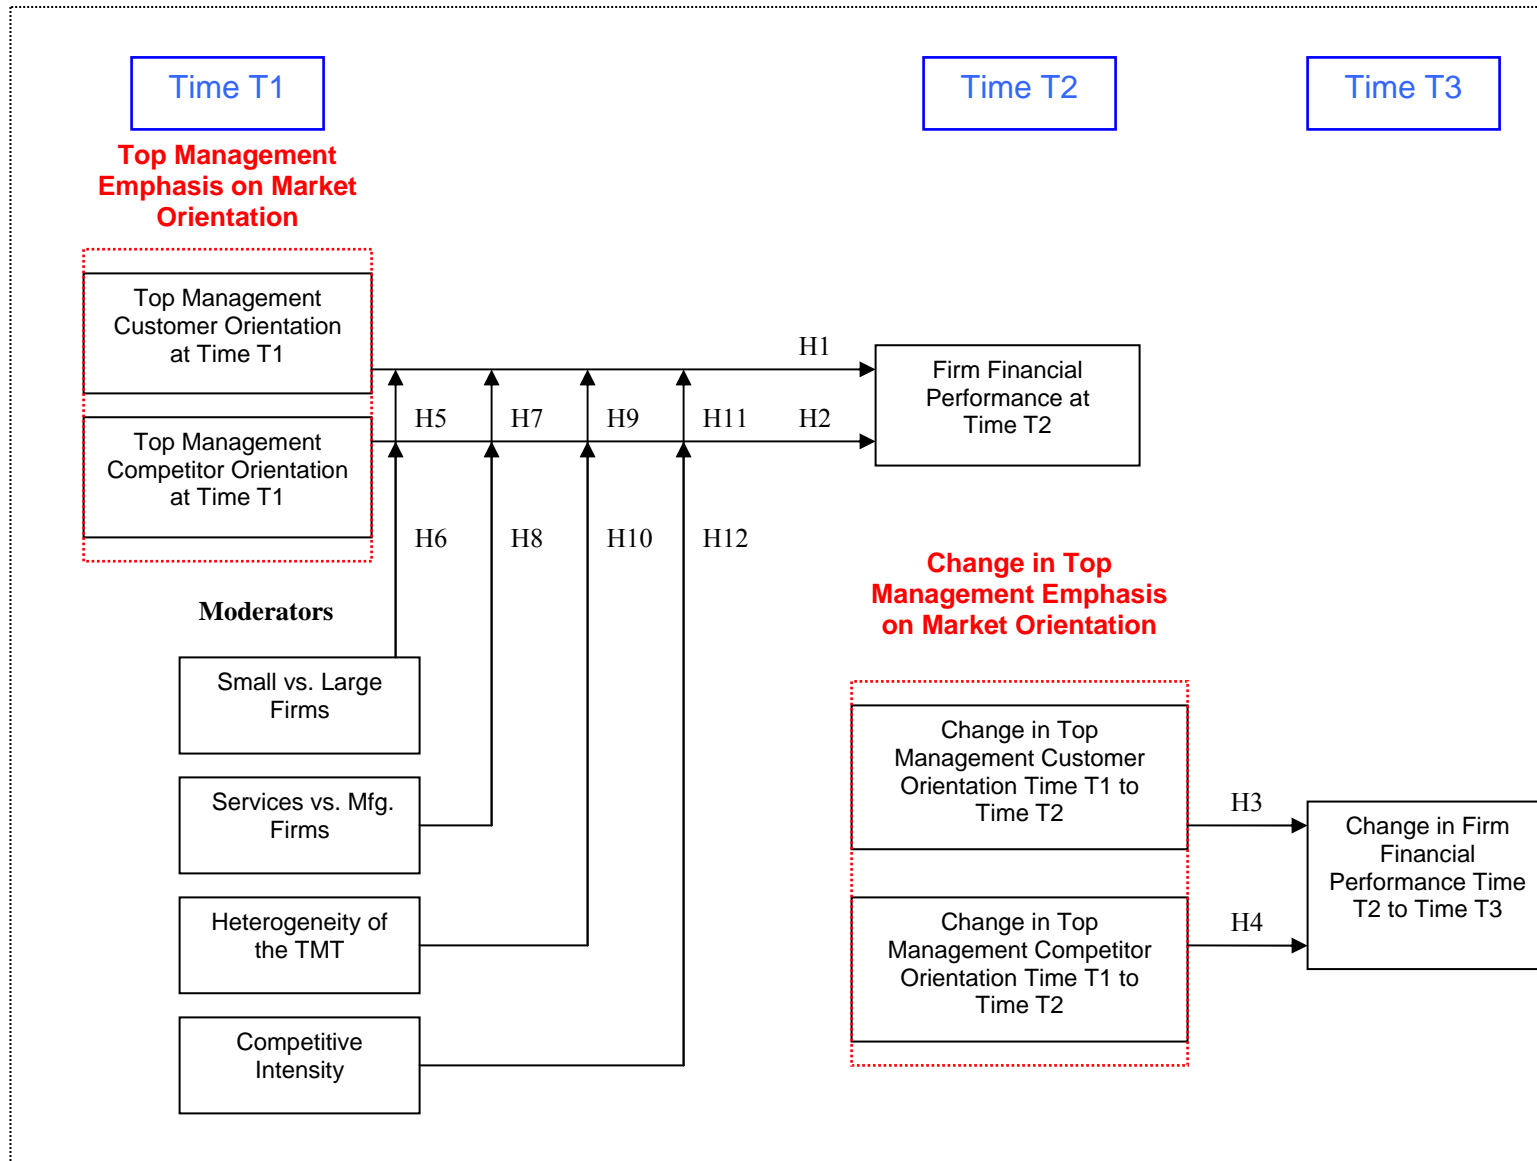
Time T1

Time T2

Time T3

Top Management Emphasis on Market Orientation

Top Management Customer Orientation at Time T1

Top Management Competitor Orientation at Time T1

H1

H5

H7

H9

H11

H2

Firm Financial Performance at Time T2

H6

H8

H10

H12

Moderators

Small vs. Large Firms

Services vs. Mfg. Firms

Heterogeneity of the TMT

Competitive Intensity

Change in Top Management Emphasis on Market Orientation

Change in Top Management Customer Orientation Time T1 to Time T2

Change in Top Management Competitor Orientation Time T1 to Time T2

H3

H4

Change in Firm Financial Performance Time T2 to Time T3